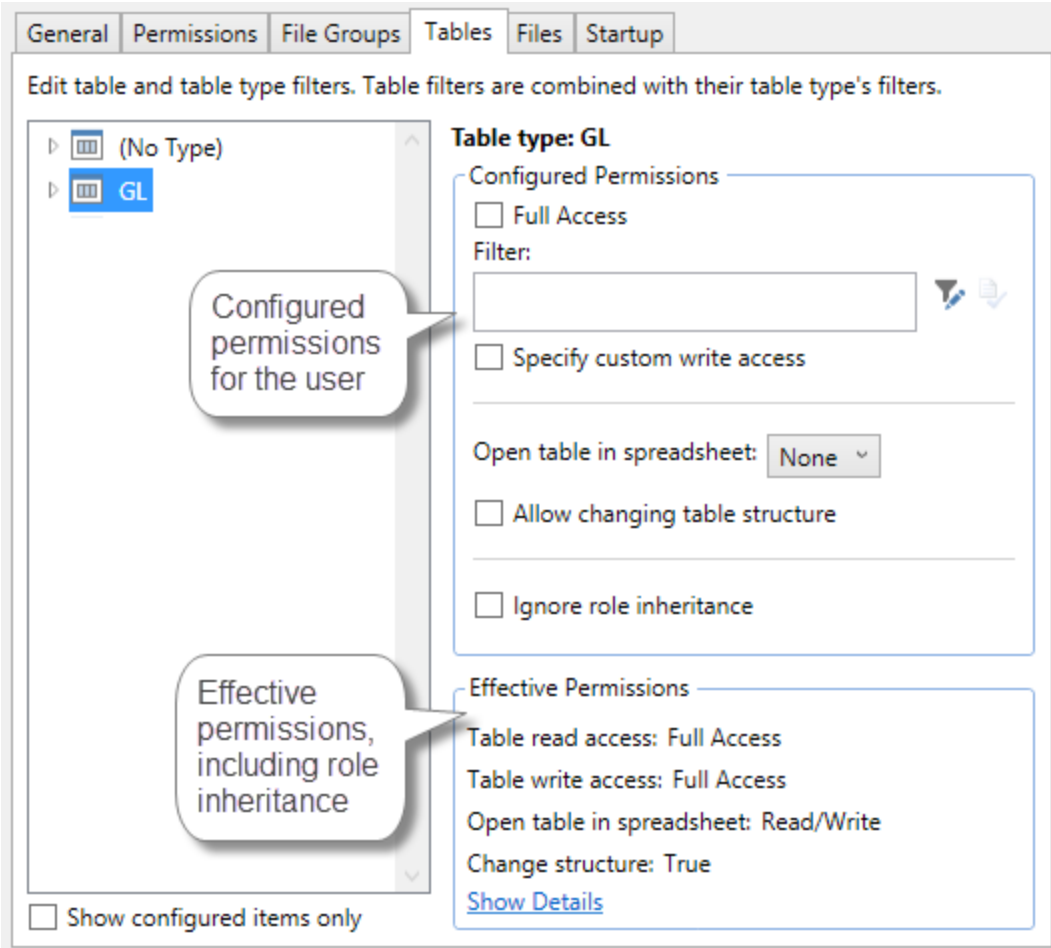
General | Permissions | File Groups | Tables | Files | Startup

Edit table and table type filters. Table filters are combined with their table type's filters.

(No Type)
GL

Table type: GL

Configured Permissions
Full Access
Filter:
Specify custom write access
Open table in spreadsheet: None
Allow changing table structure
Ignore role inheritance

Configured permissions for the user

Effective Permissions
Table read access: Full Access
Table write access: Full Access
Open table in spreadsheet: Read/Write
Change structure: True
Show Details

Effective permissions, including role inheritance

Show configured items only